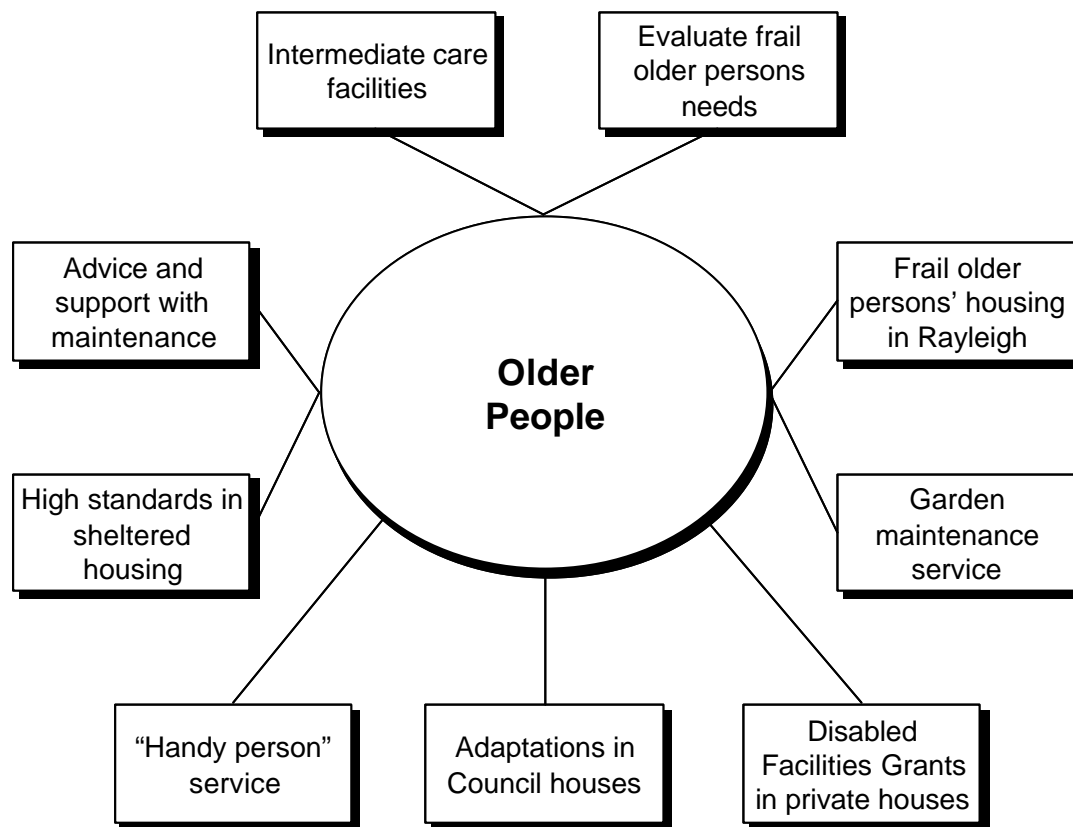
Intermediate care facilities

Evaluate frail older persons needs

Advice and support with maintenance

Older People

Frail older persons' housing in Rayleigh

High standards in sheltered housing

Garden maintenance service

"Handy person" service

Adaptations in Council houses

Disabled Facilities Grants in private houses